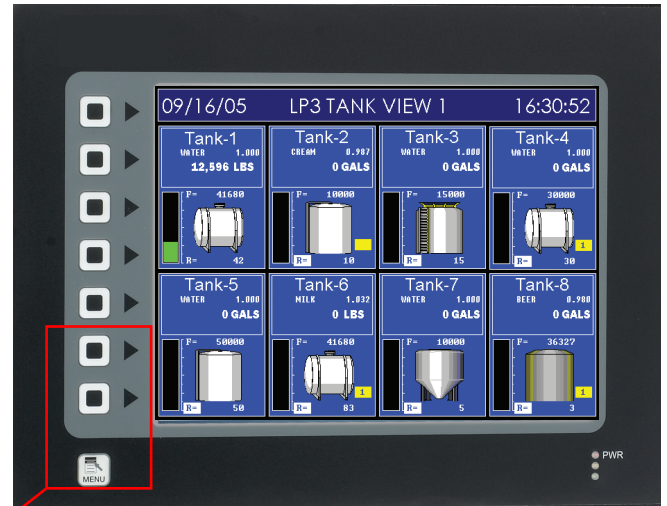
09/16/05 LP3 TANK VIEW 1 16:30:52

Tank-1
WATER 1.000
12,596 LBS
F= 41680
R= 42

Tank-2
CREAM 0.987
0 GALS
F= 10000
R= 10

Tank-3
WATER 1.000
0 GALS
F= 15000
R= 15

Tank-4
WATER 1.000
0 GALS
F= 30000
1
R= 30

Tank-5
WATER 1.000
0 GALS
F= 50000
R= 50

Tank-6
MILK 1.032
0 LBS
F= 41680
1
R= 83

Tank-7
WATER 1.000
0 GALS
F= 10000
R= 5

Tank-8
BEER 0.980
0 GALS
F= 36327
1
R= 3

MENU

PWR